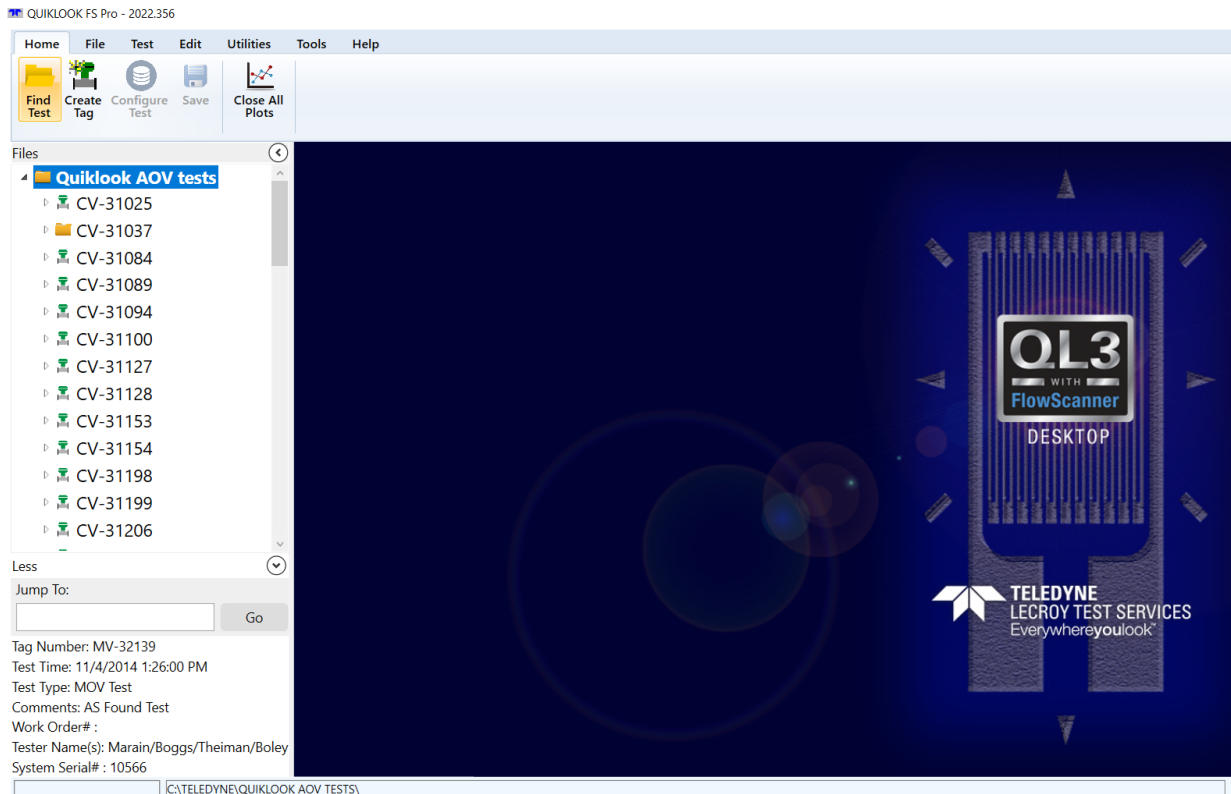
QUIKLOOK FS Pro - 2022.356

Home File Test Edit Utilities Tools Help

Find Test
Create Tag
Configure Test
Save
Close All Plots

Files

Quiklook AOV tests
CV-31025
CV-31037
CV-31084
CV-31089
CV-31094
CV-31100
CV-31127
CV-31128
CV-31153
CV-31154
CV-31198
CV-31199
CV-31206

Less

Jump To:

Go

Tag Number: MV-32139
Test Time: 11/4/2014 1:26:00 PM
Test Type: MOV Test
Comments: AS Found Test
Work Order# :
Tester Name(s): Marain/Boggs/Theiman/Boley
System Serial# : 10566

QL3
WITH
FlowScanner
DESKTOP

TELEDYNE
LECROY TEST SERVICES
Everywhereyoulook™

C:\TELEDYNE\QUIKLOOK AOV TESTS\